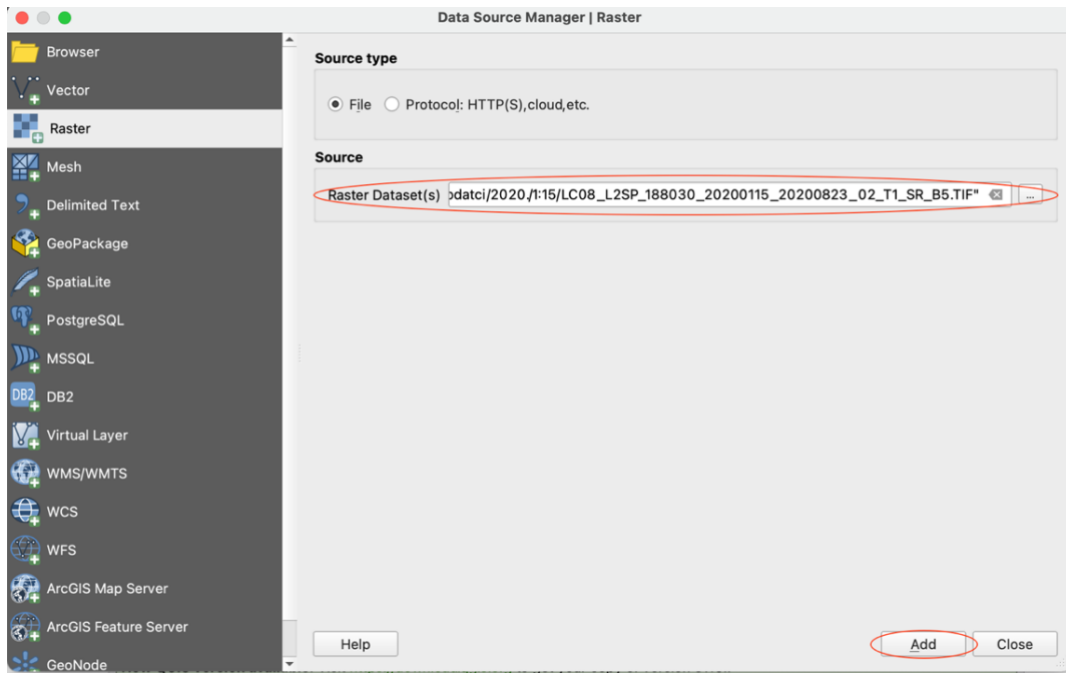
Data Source Manager | Raster

Browser
Vector
Raster
Mesh
Delimited Text
GeoPackage
SpatiaLite
PostgreSQL
MSSQL
DB2
Virtual Layer
WMS/WMTS
WCS
WFS
ArcGIS Map Server
ArcGIS Feature Server
GeoNode

Source type

File Protocol: HTTP(S),cloud,etc.

Source

Raster Dataset(s) odatci/2020./1:15/LC08_L2SP_188030_20200115_20200823_02_T1_SR_B5.TIF" ...

Help

Add

Close